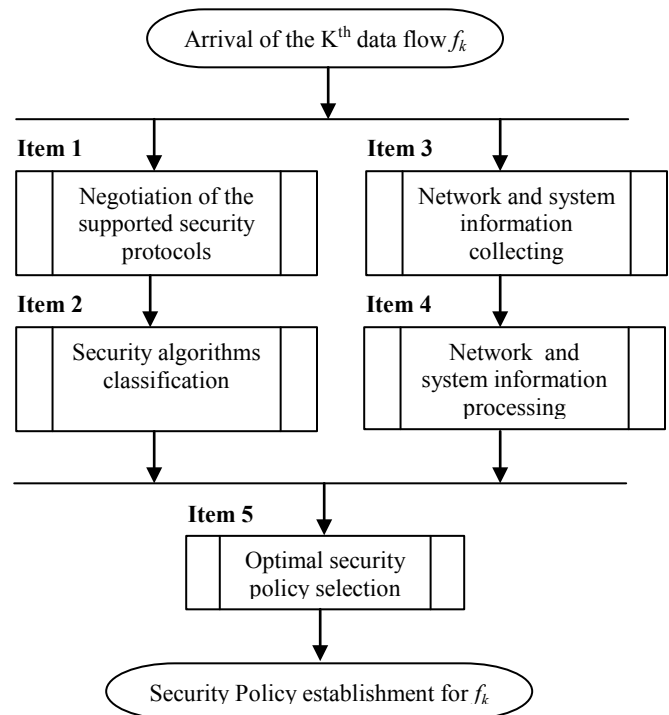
Arrival of the K$^{th}$ data flow $f_k$

Item 1

Negotiation of the supported security protocols

Item 2

Security algorithms classification

Item 3

Network and system information collecting

Item 4

Network and system information processing

Item 5

Optimal security policy selection

Security Policy establishment for $f_k$